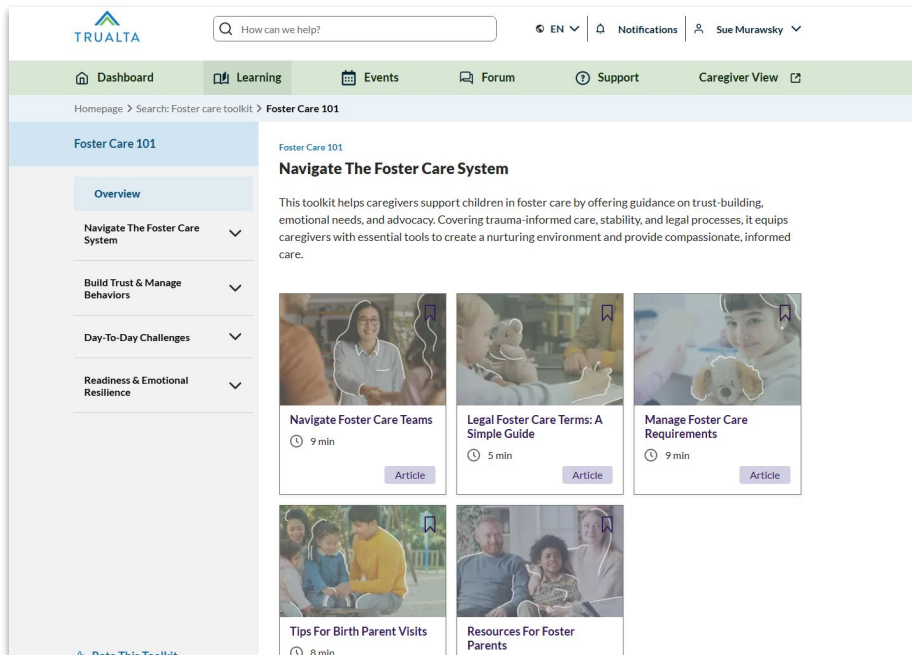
TRUALTA

How can we help?

EN

Notifications

Sue Murawsky

Dashboard

Learning

Events

Forum

Support

Caregiver View

Homepage > Search: Foster care toolkit > Foster Care 101

Foster Care 101

Overview

Navigate The Foster Care System

Build Trust & Manage Behaviors

Day-To-Day Challenges

Readiness & Emotional Resilience

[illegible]

Foster Care 101

Navigate The Foster Care System

This toolkit helps caregivers support children in foster care by offering guidance on trust-building, emotional needs, and advocacy. Covering trauma-informed care, stability, and legal processes, it equips caregivers with essential tools to create a nurturing environment and provide compassionate, informed care.

Navigate Foster Care Teams
9 min
Article

Legal Foster Care Terms: A Simple Guide
5 min
Article

Manage Foster Care Requirements
9 min
Article

Tips For Birth Parent Visits
8 min

Resources For Foster Parents